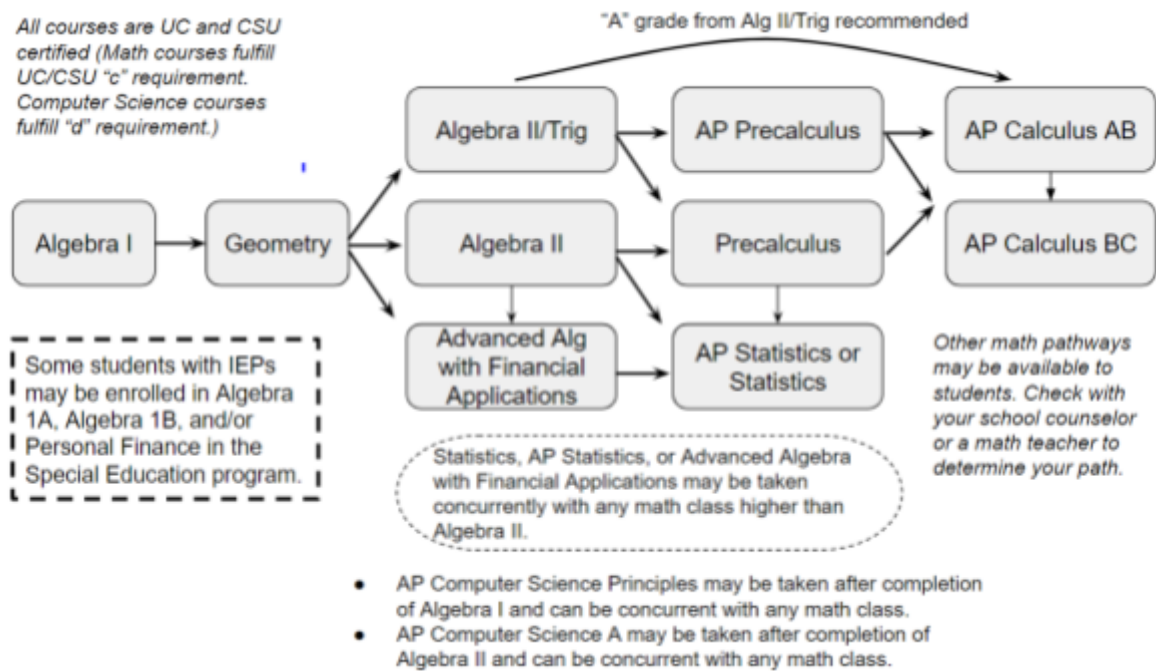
All courses are UC and CSU certified (Math courses fulfill UC/CSU "c" requirement. Computer Science courses fulfill "d" requirement.)

"A" grade from Alg II/Trig recommended

Algebra I

Geometry

Algebra II/Trig

Algebra II

Advanced Alg with Financial Applications

AP Precalculus

Precalculus

AP Statistics or Statistics

AP Calculus AB

AP Calculus BC

Some students with IEPs may be enrolled in Algebra 1A, Algebra 1B, and/or Personal Finance in the Special Education program.

Statistics, AP Statistics, or Advanced Algebra with Financial Applications may be taken concurrently with any math class higher than Algebra II.

Other math pathways may be available to students. Check with your school counselor or a math teacher to determine your path.

• AP Computer Science Principles may be taken after completion of Algebra I and can be concurrent with any math class.
• AP Computer Science A may be taken after completion of Algebra II and can be concurrent with any math class.